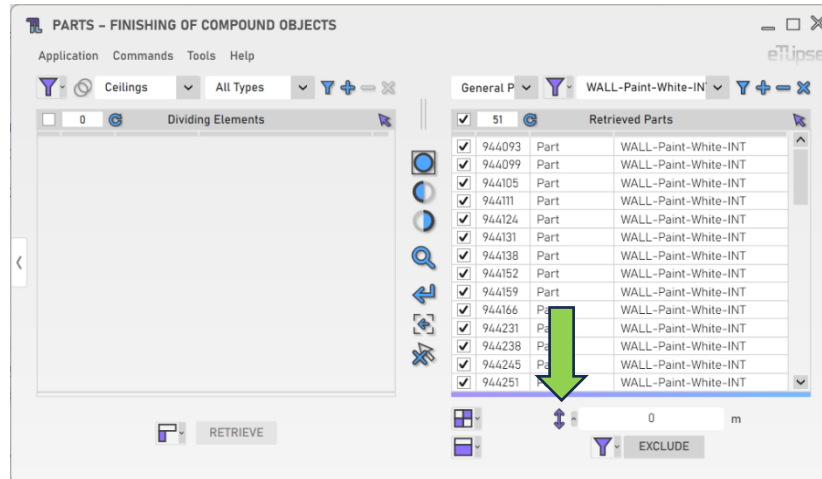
PARTS – FINISHING OF COMPOUND OBJECTS

Application Commands Tools Help

eLlipse

Ceilings All Types

General P WALL-Paint-White-IN

0 Dividing Elements

51 Retrieved Parts

| | | |
|---|---|---|
| 944093 | Part | WALL-Paint-White-INT |
| 944099 | Part | WALL-Paint-White-INT |
| 944105 | Part | WALL-Paint-White-INT |
| 944111 | Part | WALL-Paint-White-INT |
| 944124 | Part | WALL-Paint-White-INT |
| 944131 | Part | WALL-Paint-White-INT |
| 944138 | Part | WALL-Paint-White-INT |
| 944152 | Part | WALL-Paint-White-INT |
| 944159 | Part | WALL-Paint-White-INT |
| 944166 | Pa | WALL-Paint-White-INT |
| 944231 | Pa | WALL-Paint-White-INT |
| 944238 | Pa | WALL-Paint-White-INT |
| 944245 | Pa | WALL-Paint-White-INT |
| 944251 | | WALL-Paint-White-INT |

RETRIEVE

0 m

EXCLUDE